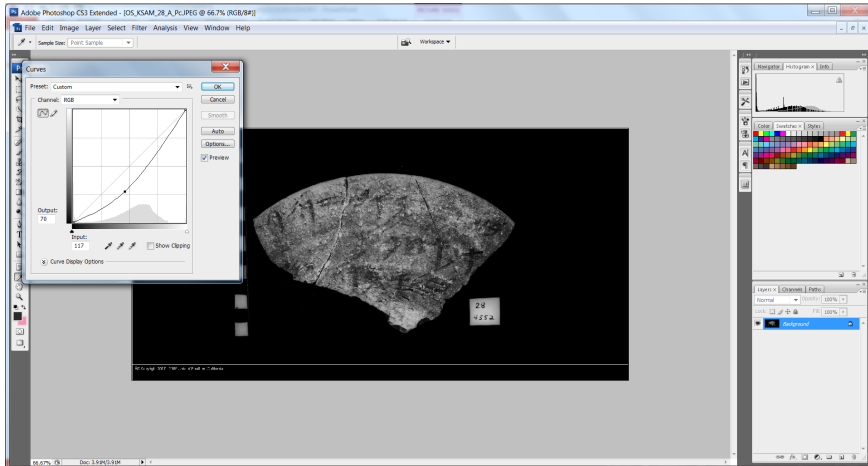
Adobe Photoshop CS3 Extended - [OS_KSAM_28_A_Pc.JPEG @ 66.7% (RGB/8#)]

File Edit Image Layer Select Filter Analysis View Window Help

Sample Size: Point Sample

Workspace

Curves

Preset: Custom

OK

Cancel

Channel: RGB

Smooth

Auto

Options...

Preview

Output:

70

Input:

117

Show Clipping

Curve Display Options

28
4552

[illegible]

Navigator Histogram Info

Color Swatches Styles

Layers Channels Paths

Normal

Opacity: 100%

Lock:

Fill: 100%

Background

66.67%

Doc: 3.91M/3.91M